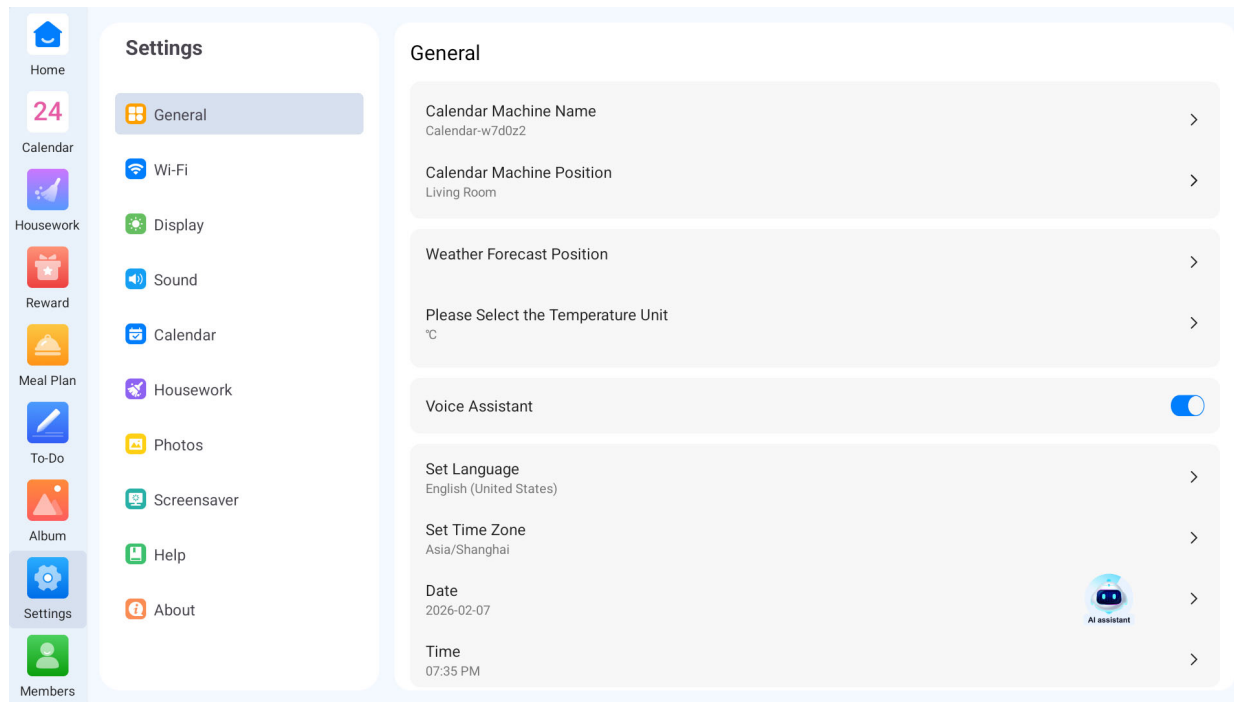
Home
24
Calendar
Housework
Reward
Meal Plan
To-Do
Album
Settings
Members

Settings

General
Wi-Fi
Display
Sound
Calendar
Housework
Photos
Screensaver
Help
About

General

Calendar Machine Name
Calendar-w7d0z2

Calendar Machine Position
Living Room

Weather Forecast Position

Please Select the Temperature Unit
℃

Voice Assistant

Set Language
English (United States)

Set Time Zone
Asia/Shanghai

Date
2026-02-07

AI assistant

Time
07:35 PM